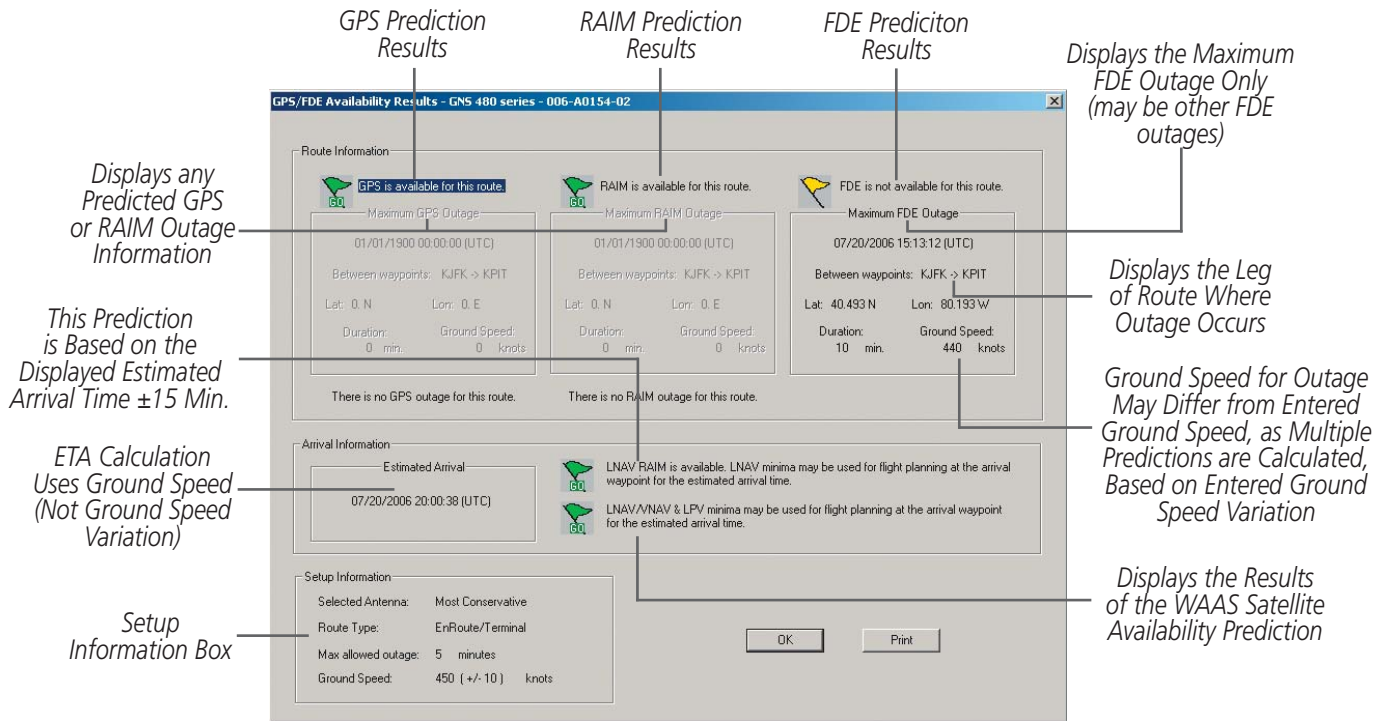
GPS Prediction Results

RAIM Prediction Results

FDE Prediciton Results

Displays the Maximum FDE Outage Only (may be other FDE outages)

GPS/FDE Availability Results - GNS 480 series - 006-A0154-02

Route Information

Displays any Predicted GPS or RAIM Outage Information

GO

GPS is available for this route.

Maximum GPS Outage

01/01/1900 00:00:00 (UTC)

Between waypoints: KJFK -> KPIT

Lat: 0. N Lon: 0. E

Duration: 0 min.

Ground Speed: 0 knots

There is no GPS outage for this route.

GO

RAIM is available for this route.

Maximum RAIM Outage

01/01/1900 00:00:00 (UTC)

Between waypoints: KJFK -> KPIT

Lat: 0. N Lon: 0. E

Duration: 0 min.

Ground Speed: 0 knots

There is no RAIM outage for this route.

FDE is not available for this route.

Maximum FDE Outage

07/20/2006 15:13:12 (UTC)

Between waypoints: KJFK -> KPIT

Lat: 40.493 N Lon: 80.193 W

Duration: 10 min.

Ground Speed: 440 knots

Displays the Leg of Route Where Outage Occurs

This Prediction is Based on the Displayed Estimated Arrival Time ±15 Min.

Ground Speed for Outage May Differ from Entered Ground Speed, as Multiple Predictions are Calculated, Based on Entered Ground Speed Variation

Arrival Information

Estimated Arrival

07/20/2006 20:00:38 (UTC)

ETA Calculation Uses Ground Speed (Not Ground Speed Variation)

GO

LNAV RAIM is available. LNAV minima may be used for flight planning at the arrival waypoint for the estimated arrival time.

GO

LNAV/VNAV & LPV minima may be used for flight planning at the arrival waypoint for the estimated arrival time.

Setup Information

Selected Antenna: Most Conservative

Route Type: EnRoute/Terminal

Max allowed outage: 5 minutes

Ground Speed: 450 ( +/- 10 ) knots

Setup Information Box

OK

Print

Displays the Results of the WAAS Satellite Availability Prediction